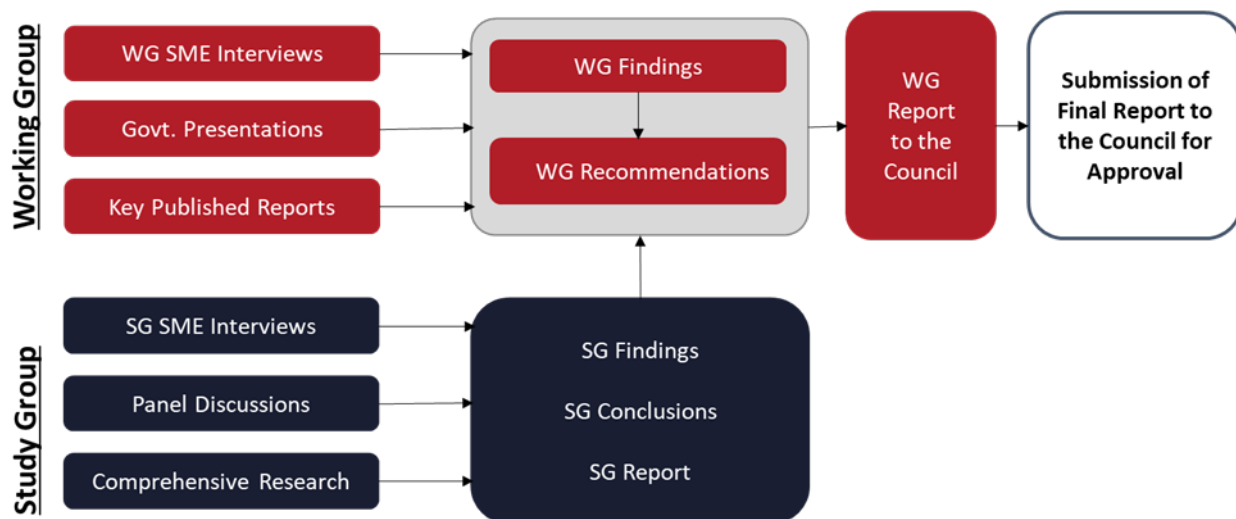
Working Group

WG SME Interviews

Govt. Presentations

Key Published Reports

WG Findings

WG Recommendations

WG Report to the Council

Submission of Final Report to the Council for Approval

Study Group

SG SME Interviews

Panel Discussions

Comprehensive Research

SG Findings

SG Conclusions

SG Report